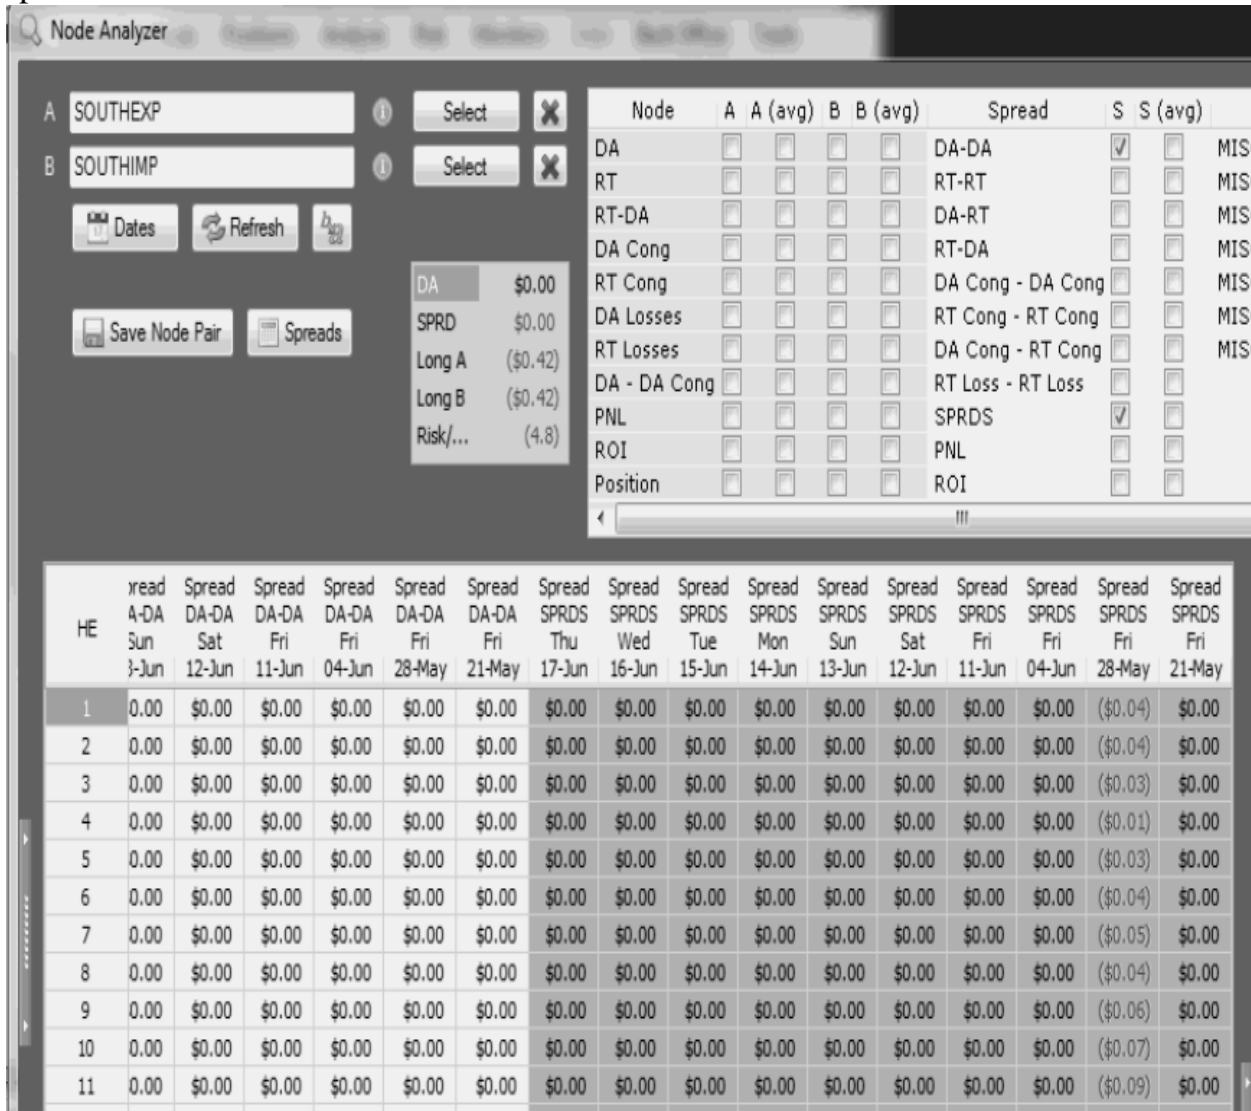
Node Analyzer

A SOUTHEXP Select
B SOUTHIMP Select
Dates Refresh
Save Node Pair Spreads

| DA | $0.00 |
|---|---|
| SPRD | $0.00 |
| Long A | ($0.42) |
| Long B | ($0.42) |
| Risk/... | (4.8) |

| Node | A | A (avg) | B | B (avg) | Spread | S | S (avg) | |
|---|---|---|---|---|---|---|---|---|
| DA | | | | | DA-DA | | | MIS |
| RT | | | | | RT-RT | | | MIS |
| RT-DA | | | | | DA-RT | | | MIS |
| DA Cong | | | | | RT-DA | | | MIS |
| RT Cong | | | | | DA Cong - DA Cong | | | MIS |
| DA Losses | | | | | RT Cong - RT Cong | | | MIS |
| RT Losses | | | | | DA Cong - RT Cong | | | MIS |
| DA - DA Cong | | | | | RT Loss - RT Loss | | | |
| PNL | | | | | SPRDS | | | |
| ROI | | | | | PNL | | | |
| Position | | | | | ROI | | | |

| HE | read A-DA Sun 3-Jun | Spread DA-DA Sat 12-Jun | Spread DA-DA Fri 11-Jun | Spread DA-DA Fri 04-Jun | Spread DA-DA Fri 28-May | Spread DA-DA Fri 21-May | Spread SPRDS Thu 17-Jun | Spread SPRDS Wed 16-Jun | Spread SPRDS Tue 15-Jun | Spread SPRDS Mon 14-Jun | Spread SPRDS Sun 13-Jun | Spread SPRDS Sat 12-Jun | Spread SPRDS Fri 11-Jun | Spread SPRDS Fri 04-Jun | Spread SPRDS Fri 28-May | Spread SPRDS Fri 21-May |
|---|---|---|---|---|---|---|---|---|---|---|---|---|---|---|---|---|
| 1 | 0.00 | $0.00 | $0.00 | $0.00 | $0.00 | $0.00 | $0.00 | $0.00 | $0.00 | $0.00 | $0.00 | $0.00 | $0.00 | $0.00 | ($0.04) | $0.00 |
| 2 | 0.00 | $0.00 | $0.00 | $0.00 | $0.00 | $0.00 | $0.00 | $0.00 | $0.00 | $0.00 | $0.00 | $0.00 | $0.00 | $0.00 | ($0.04) | $0.00 |
| 3 | 0.00 | $0.00 | $0.00 | $0.00 | $0.00 | $0.00 | $0.00 | $0.00 | $0.00 | $0.00 | $0.00 | $0.00 | $0.00 | $0.00 | ($0.03) | $0.00 |
| 4 | 0.00 | $0.00 | $0.00 | $0.00 | $0.00 | $0.00 | $0.00 | $0.00 | $0.00 | $0.00 | $0.00 | $0.00 | $0.00 | $0.00 | ($0.01) | $0.00 |
| 5 | 0.00 | $0.00 | $0.00 | $0.00 | $0.00 | $0.00 | $0.00 | $0.00 | $0.00 | $0.00 | $0.00 | $0.00 | $0.00 | $0.00 | ($0.03) | $0.00 |
| 6 | 0.00 | $0.00 | $0.00 | $0.00 | $0.00 | $0.00 | $0.00 | $0.00 | $0.00 | $0.00 | $0.00 | $0.00 | $0.00 | $0.00 | ($0.04) | $0.00 |
| 7 | 0.00 | $0.00 | $0.00 | $0.00 | $0.00 | $0.00 | $0.00 | $0.00 | $0.00 | $0.00 | $0.00 | $0.00 | $0.00 | $0.00 | ($0.05) | $0.00 |
| 8 | 0.00 | $0.00 | $0.00 | $0.00 | $0.00 | $0.00 | $0.00 | $0.00 | $0.00 | $0.00 | $0.00 | $0.00 | $0.00 | $0.00 | ($0.04) | $0.00 |
| 9 | 0.00 | $0.00 | $0.00 | $0.00 | $0.00 | $0.00 | $0.00 | $0.00 | $0.00 | $0.00 | $0.00 | $0.00 | $0.00 | $0.00 | ($0.06) | $0.00 |
| 10 | 0.00 | $0.00 | $0.00 | $0.00 | $0.00 | $0.00 | $0.00 | $0.00 | $0.00 | $0.00 | $0.00 | $0.00 | $0.00 | $0.00 | ($0.07) | $0.00 |
| 11 | 0.00 | $0.00 | $0.00 | $0.00 | $0.00 | $0.00 | $0.00 | $0.00 | $0.00 | $0.00 | $0.00 | $0.00 | $0.00 | $0.00 | ($0.09) | $0.00 |